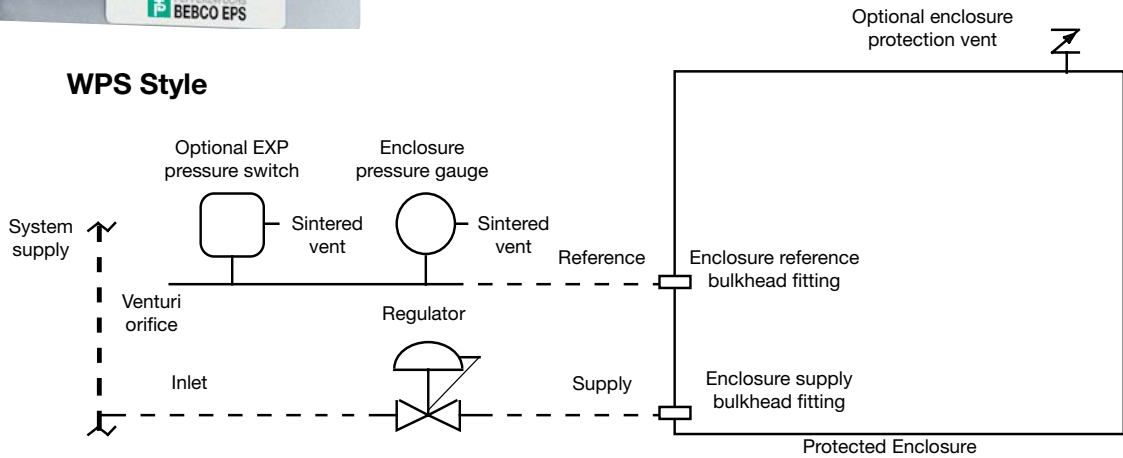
BEBCO EPS

Optional enclosure protection vent

WPS Style

Optional EXP pressure switch

Enclosure pressure gauge

System supply

Sintered vent

Sintered vent

Reference

Enclosure reference bulkhead fitting

Venturi orifice

Regulator

Inlet

Supply

Enclosure supply bulkhead fitting

Protected Enclosure